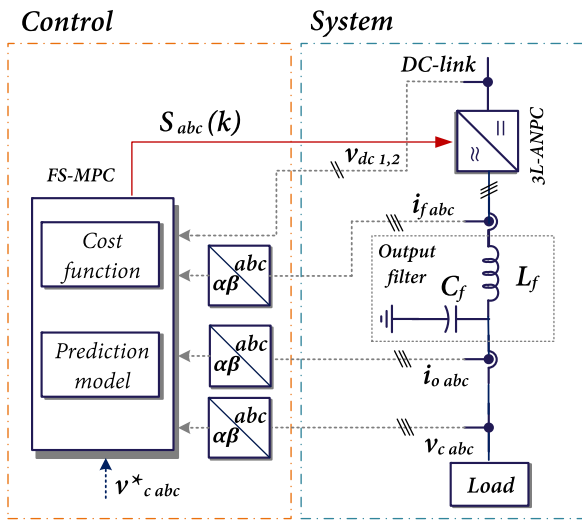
Control

System

DC-link

$S_{abc}(k)$

3L-ANPC

$v_{dc\ 1,2}$

FS-MPC

$i_{f\ abc}$

Cost function

abc

$\alpha\beta$

Output filter

$C_f$

$L_f$

Prediction model

abc

$\alpha\beta$

$i_{o\ abc}$

abc

$\alpha\beta$

$v_{c\ abc}$

Load

$v^{\star}_{c\ abc}$